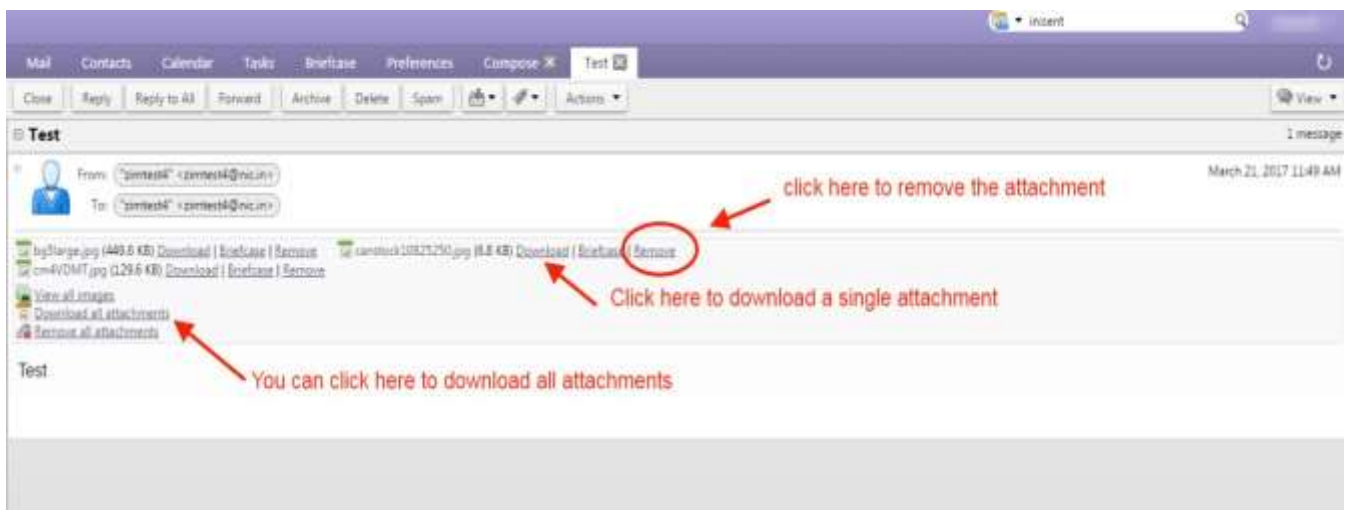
incent

Mail Contacts Calendar Tasks Briefcase Preferences Compose Test

Close Reply Reply to All Forward Archive Delete Spam Actions View

Test

1 message

From: "zimtest4" <zimtest4@nic.in>

To: "zimtest4" <zimtest4@nic.in>

March 21, 2017 11:49 AM

click here to remove the attachment

bg3large.jpg (440.6 KB) Download | Briefcase | Remove canstock10825250.jpg (6.8 KB) Download | Briefcase | Remove

cm4VDMT.jpg (129.6 KB) Download | Briefcase | Remove

Click here to download a single attachment

View all images

Download all attachments

Remove all attachments

Test

You can click here to download all attachments